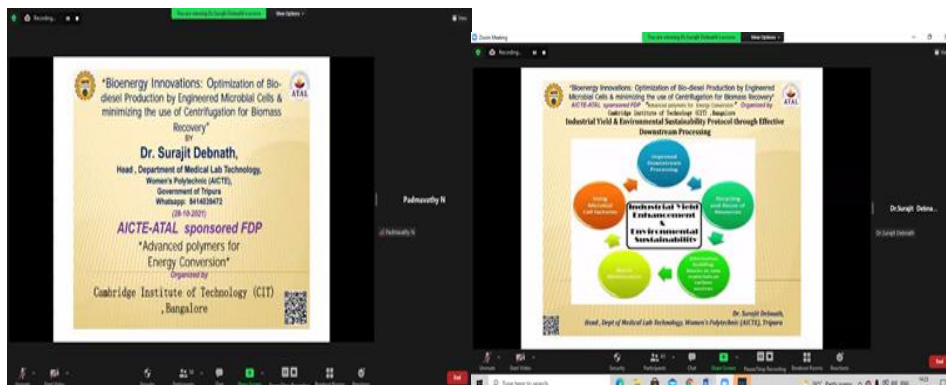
Recording...

You are viewing Dr Surajit Debnath's screen

View Options

"Bioenergy Innovations: Optimization of Bio-diesel Production by Engineered Microbial Cells & minimizing the use of Centrifugation for Biomass Recovery"

BY

Dr. Surajit Debnath,

Head , Department of Medical Lab Technology, Women's Polytechnic (AICTE), Government of Tripura

Whatsapp: 8414030472

(28-10-2021)

AICTE-ATAL sponsored FDP

"Advanced polymers for Energy Conversion"

Organized by

Cambridge Institute of Technology (CIT) , Bangalore

ATAL

Padmavathy N

Padmavathy N

Zoom Meeting

Recording...

You are viewing Dr Surajit Debnath's screen

View Options

"Bioenergy Innovations: Optimization of Bio-diesel Production by Engineered Microbial Cells & minimizing the use of Centrifugation for Biomass Recovery"

AICTE-ATAL sponsored FDP "Advanced polymers for Energy Conversion" Organized by Cambridge Institute of Technology (CIT) , Bangalore

Industrial Yield & Environmental Sustainability Protocol through Effective Downstream Processing

Improved Downstream Processing

Recycling and Reuse of Resources

Alternative Building Blocks as new materials to carbon sources

Waste Minimization

Using Microbial Cell factories

Industrial Yield Enhancement & Environmental Sustainability

Dr. Surajit Debnath,

Head , Dept of Medical Lab Technology, Women's Polytechnic (AICTE), Tripura

ATAL

Dr.Surajit Debna...

Dr Surajit Debnath

Unmute Start Video Security Participants Chat Share Screen Record Breakout Rooms Reactions End

Type here to search